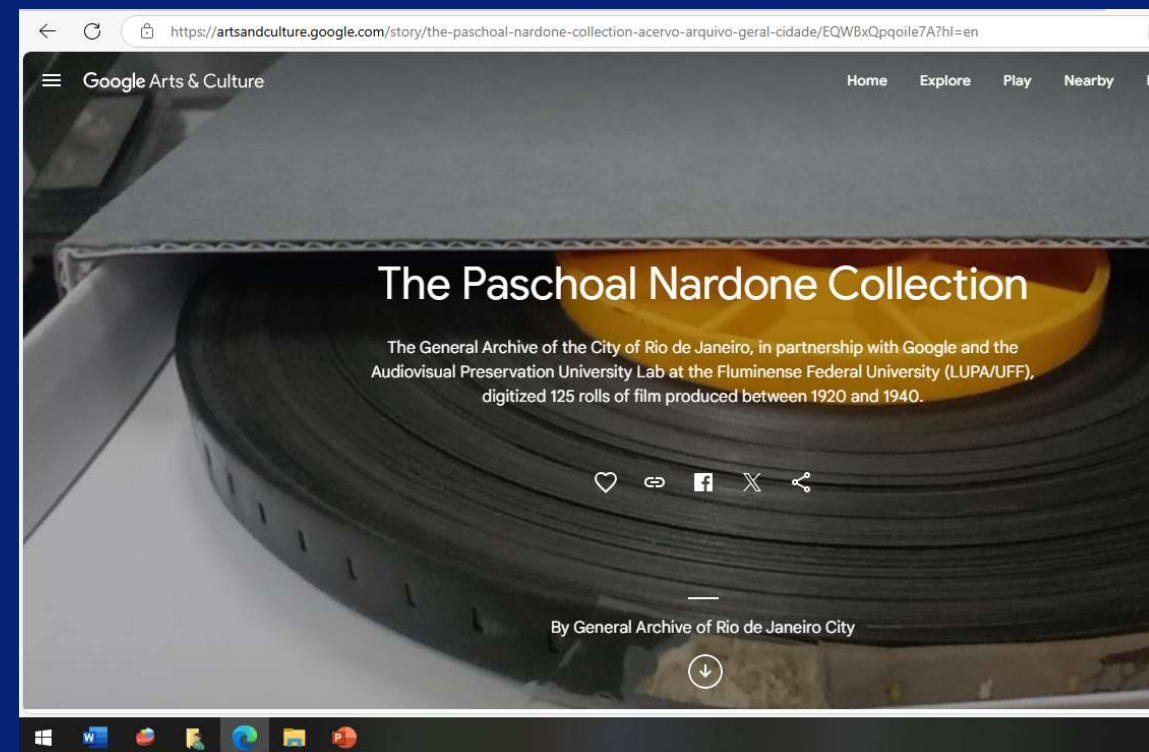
https://artsandculture.google.com/story/the-paschoal-nardone-collection-acervo-arquivo-geral-cidade/EQWBxQpqoile7A?hl=en

Google Arts & Culture

Home Explore Play Nearby

The Paschoal Nardone Collection

The General Archive of the City of Rio de Janeiro, in partnership with Google and the Audiovisual Preservation University Lab at the Fluminense Federal University (LUPA/UFF), digitized 125 rolls of film produced between 1920 and 1940.

By General Archive of Rio de Janeiro City